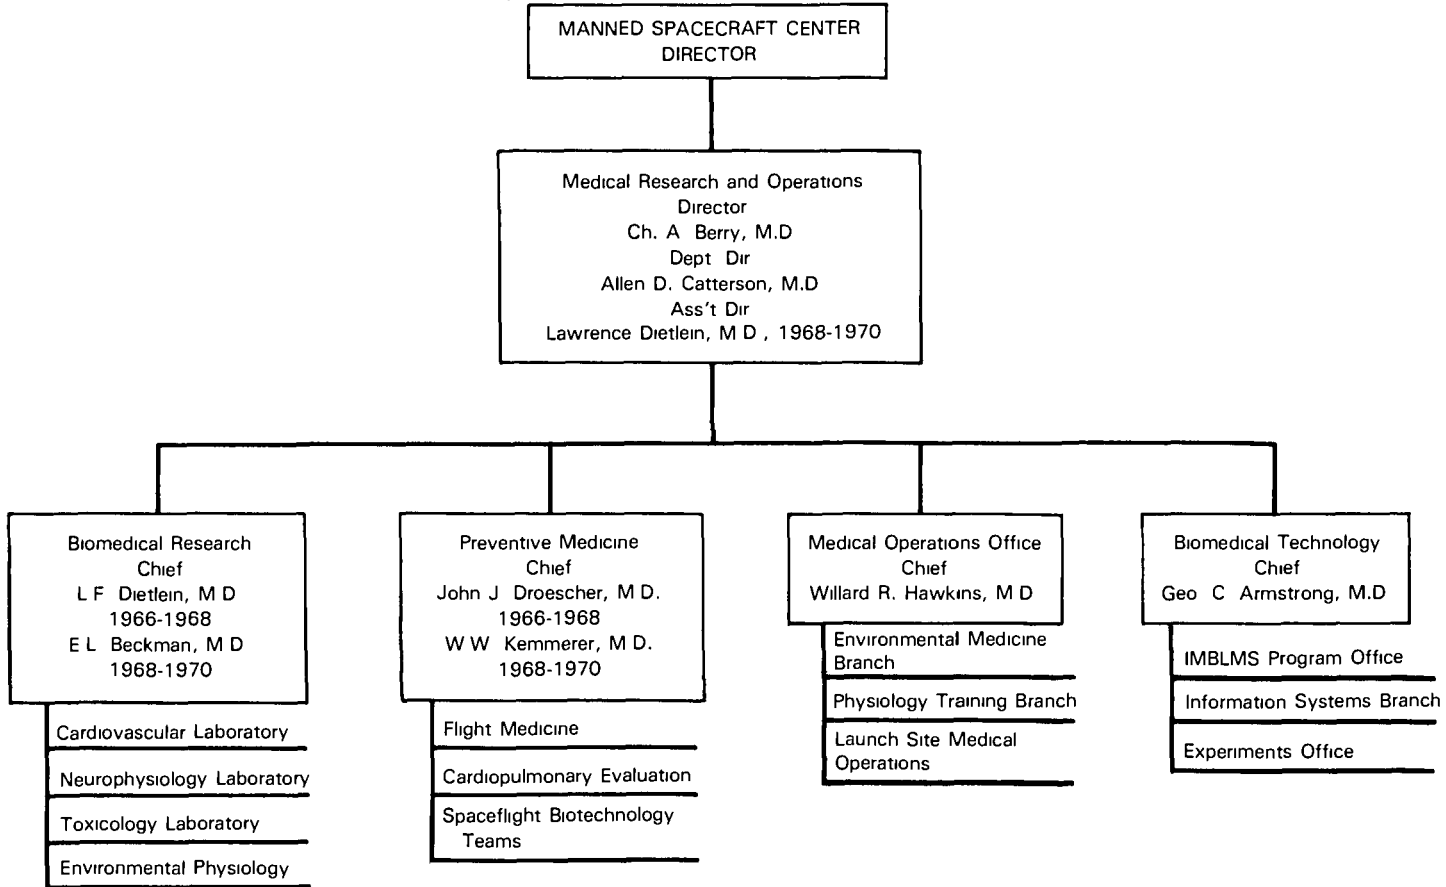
MANNED SPACECRAFT CENTER
DIRECTOR

Medical Research and Operations
Director
Ch. A Berry, M.D
Dept Dir
Allen D. Catterson, M.D
Ass't Dir
Lawrence Dietlein, M D , 1968-1970

Biomedical Research
Chief
L F Dietlein, M D
1966-1968
E L Beckman, M D
1968-1970

Cardiovascular Laboratory

Neurophysiology Laboratory

Toxicology Laboratory

Environmental Physiology

Preventive Medicine
Chief
John J Droescher, M D.
1966-1968
W W Kemmerer, M D.
1968-1970

Flight Medicine

Cardiopulmonary Evaluation

Spaceflight Biotechnology Teams

Medical Operations Office
Chief
Willard R. Hawkins, M D

Environmental Medicine Branch

Physiology Training Branch

Launch Site Medical Operations

Biomedical Technology
Chief
Geo C Armstrong, M.D

IMBLMS Program Office

Information Systems Branch

Experiments Office